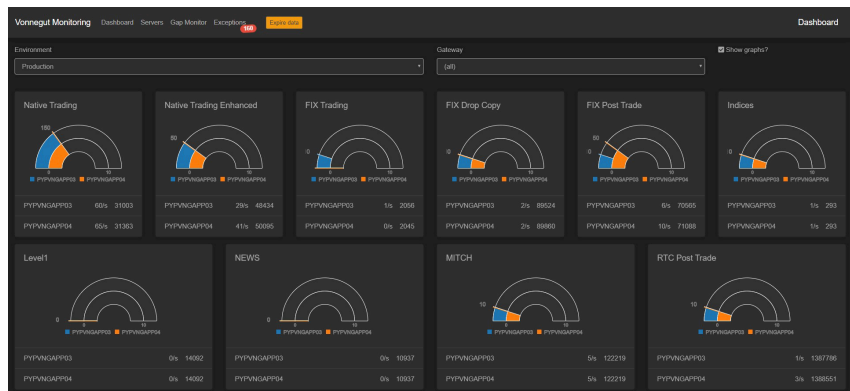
Vonnegut Monitoring Dashboard Servers Gap Monitor Exceptions 168 Expire data

Dashboard

Environment
Production

Gateway
(all)

Show graphs?

Native Trading
150
0 10
PYPVNGAPP03 PYPVNGAPP04
PYPVNGAPP03 60/s 31003
PYPVNGAPP04 65/s 31363

Native Trading Enhanced
50
0 10
PYPVNGAPP03 PYPVNGAPP04
PYPVNGAPP03 29/s 48434
PYPVNGAPP04 41/s 50095

FIX Trading
10
0 10
PYPVNGAPP03 PYPVNGAPP04
PYPVNGAPP03 1/s 2056
PYPVNGAPP04 0/s 2045

FIX Drop Copy
10
0 10
PYPVNGAPP03 PYPVNGAPP04
PYPVNGAPP03 2/s 89524
PYPVNGAPP04 2/s 89860

FIX Post Trade
50
0 10
PYPVNGAPP03 PYPVNGAPP04
PYPVNGAPP03 6/s 70565
PYPVNGAPP04 10/s 71088

Indices
10
0 10
PYPVNGAPP03 PYPVNGAPP04
PYPVNGAPP03 1/s 293
PYPVNGAPP04 1/s 293

Level1
0
0 10
PYPVNGAPP03 PYPVNGAPP04
PYPVNGAPP03 0/s 14092
PYPVNGAPP04 0/s 14092

NEWS
0
0 10
PYPVNGAPP03 PYPVNGAPP04
PYPVNGAPP03 0/s 10937
PYPVNGAPP04 0/s 10937

MITCH
10
0 10
PYPVNGAPP03 PYPVNGAPP04
PYPVNGAPP03 5/s 122219
PYPVNGAPP04 5/s 122219

RTC Post Trade
10
0 10
PYPVNGAPP03 PYPVNGAPP04
PYPVNGAPP03 1/s 1387786
PYPVNGAPP04 3/s 1388551